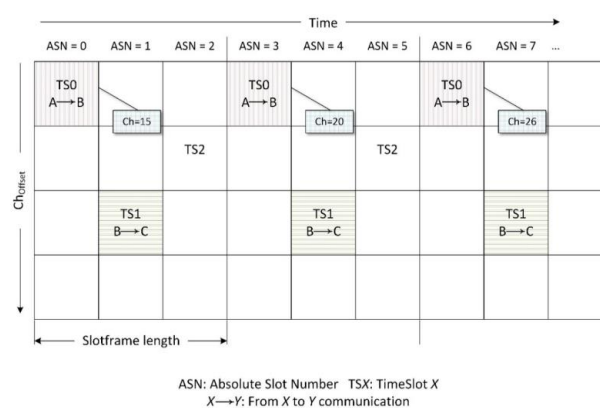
Time

ASN = 0 ASN = 1 ASN = 2 ASN = 3 ASN = 4 ASN = 5 ASN = 6 ASN = 7 ...

TS0 A→B

Ch=15

TS0 A→B

Ch=20

TS0 A→B

Ch=26

TS2

TS2

$Ch_{Offset}$

TS1 B→C

TS1 B→C

TS1 B→C

Slotframe length

ASN: Absolute Slot Number TSX: TimeSlot X
X→Y: From X to Y communication